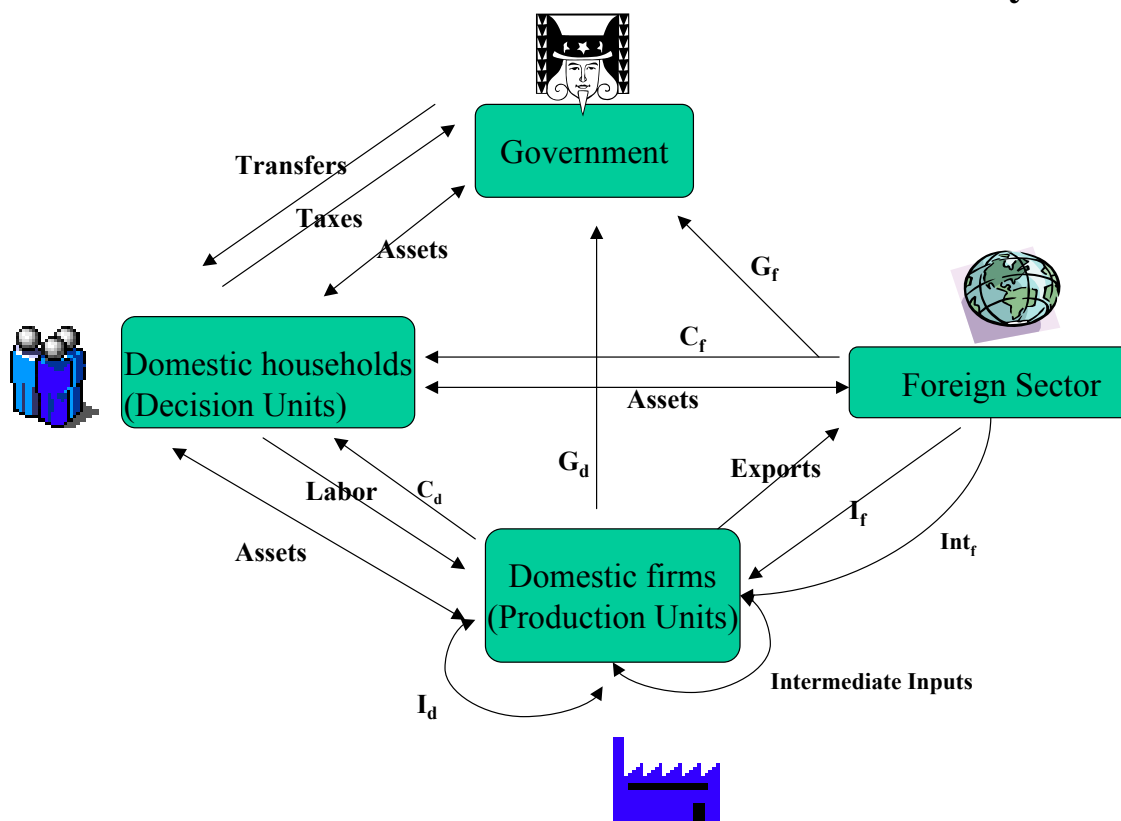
Government

Transfers

Taxes

Assets

$G_f$

Domestic households (Decision Units)

$C_f$

Foreign Sector

Assets

$G_d$

Exports

Labor

$C_d$

$I_f$

Assets

$Int_f$

Domestic firms (Production Units)

Intermediate Inputs

$I_d$